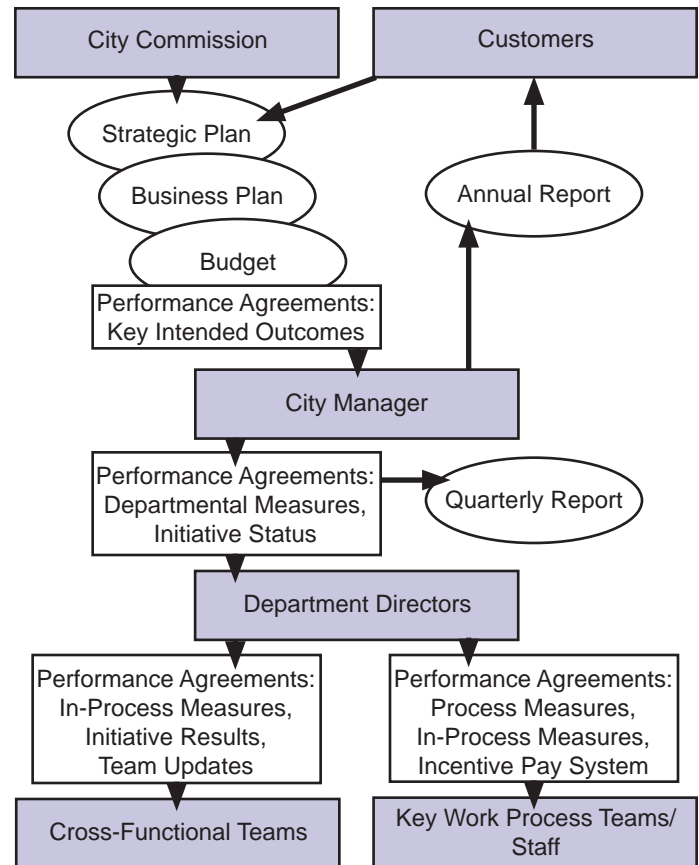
City Commission

Customers

Strategic Plan

Business Plan

Budget

Annual Report

Performance Agreements: Key Intended Outcomes

City Manager

Performance Agreements: Departmental Measures, Initiative Status

Quarterly Report

Department Directors

Performance Agreements: In-Process Measures, Initiative Results, Team Updates

Performance Agreements: Process Measures, In-Process Measures, Incentive Pay System

Cross-Functional Teams

Key Work Process Teams/ Staff